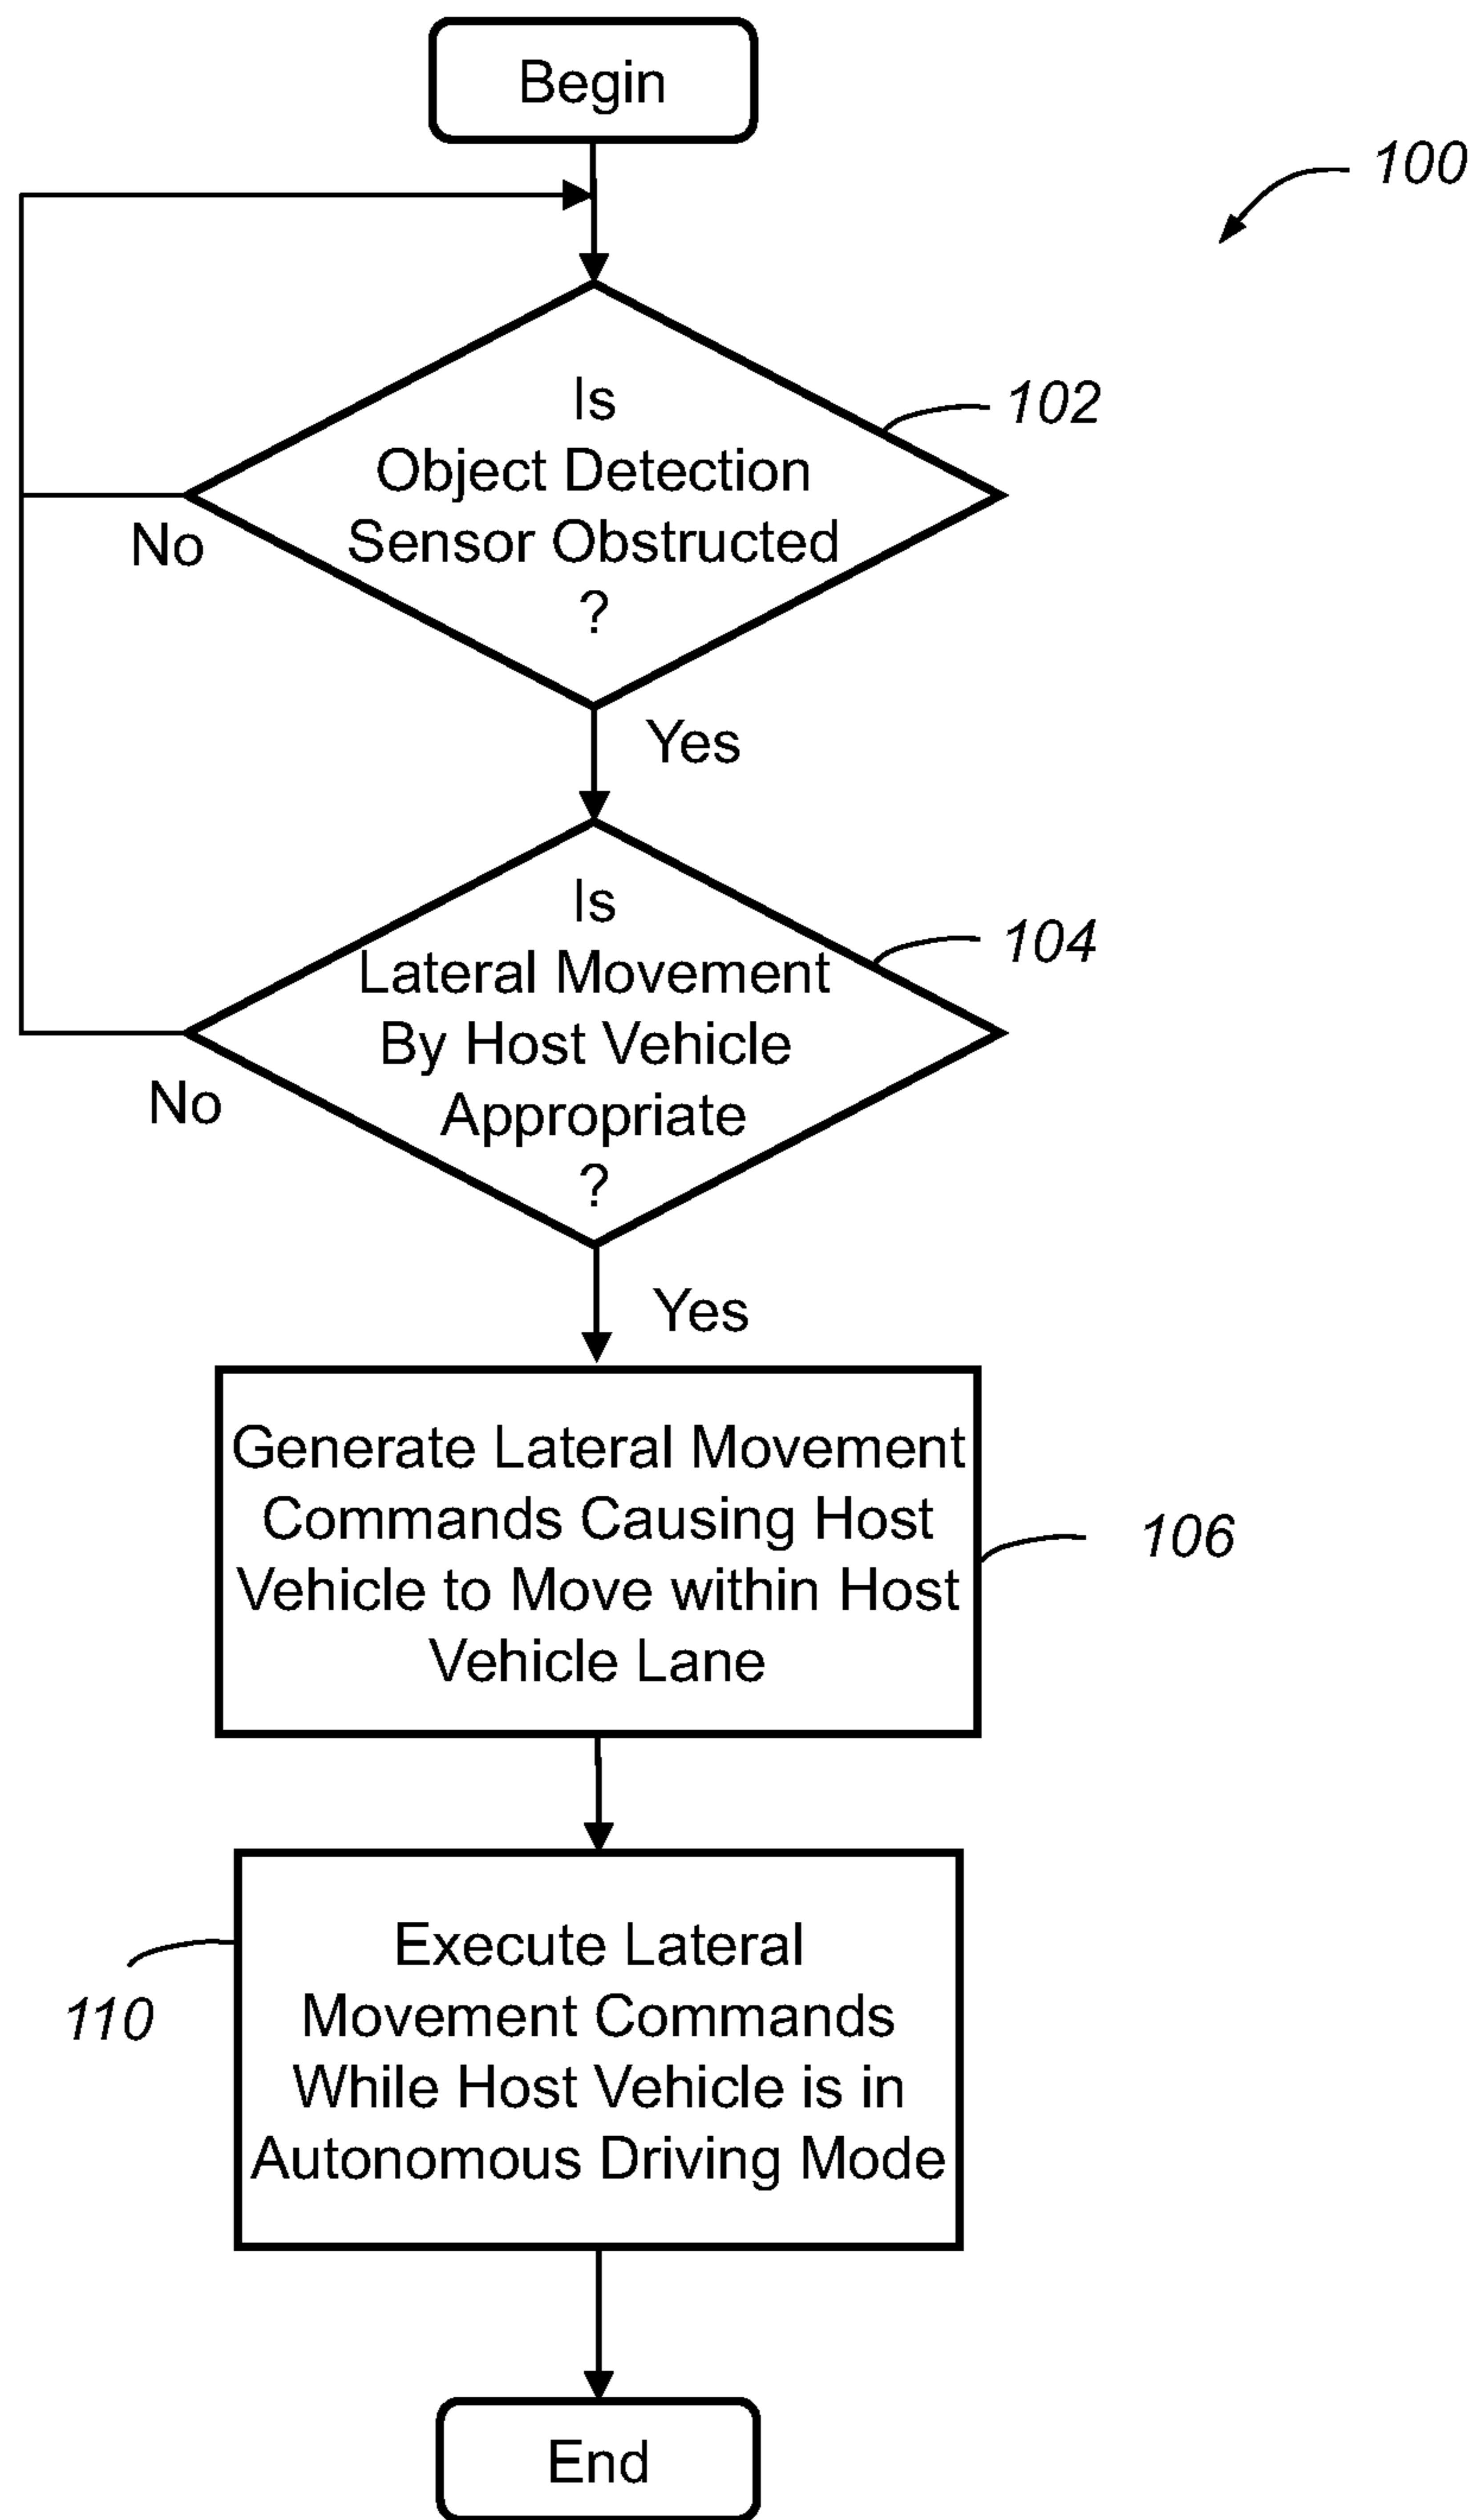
Begin

100

Is Object Detection Sensor Obstructed ?

102

No

Yes

Is Lateral Movement By Host Vehicle Appropriate ?

104

No

Yes

Generate Lateral Movement Commands Causing Host Vehicle to Move within Host Vehicle Lane

106

110

Execute Lateral Movement Commands While Host Vehicle is in Autonomous Driving Mode

End